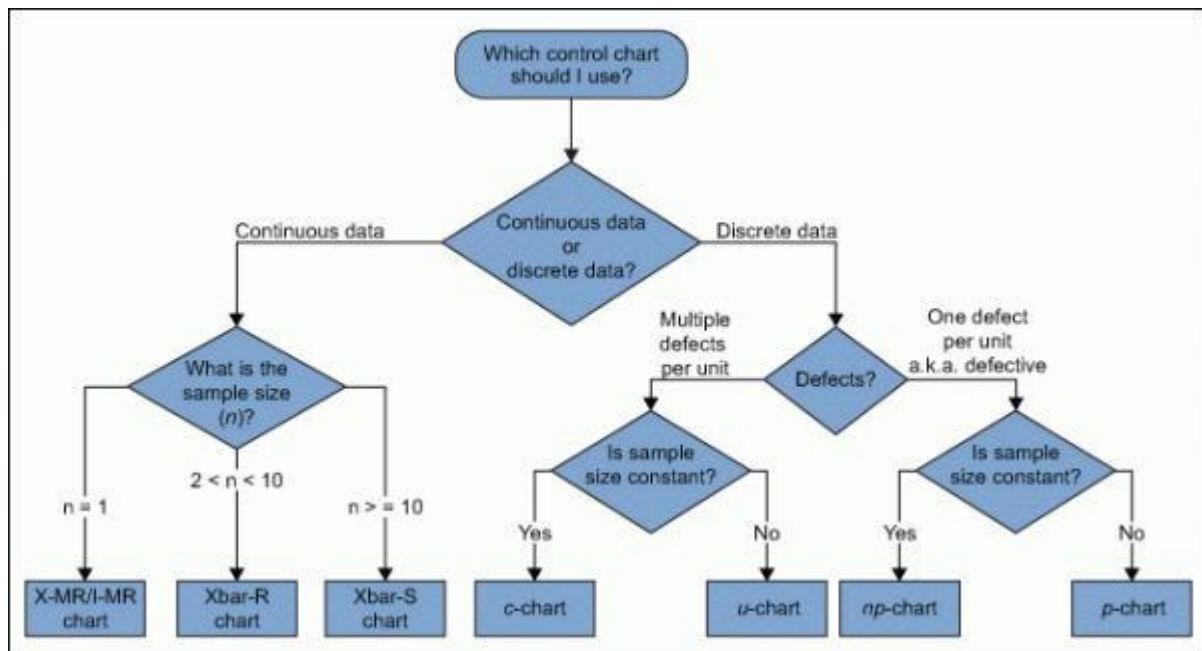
Which control chart should I use?

Continuous data

Continuous data or discrete data?

Discrete data

What is the sample size (n)?

Multiple defects per unit

Defects?

One defect per unit a.k.a. defective

n = 1

2 < n < 10

n > = 10

X-MR/I-MR chart

Xbar-R chart

Xbar-S chart

Is sample size constant?

Yes

No

c-chart

u-chart

Is sample size constant?

Yes

No

np-chart

p-chart